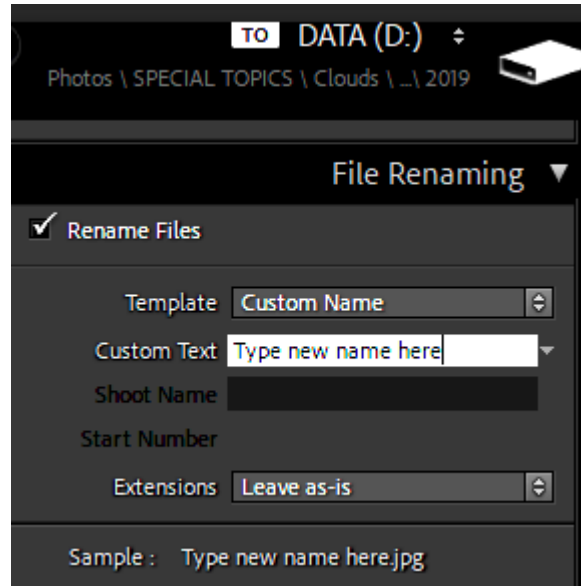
TO DATA (D:) ÷

Photos \ SPECIAL TOPICS \ Clouds \ ...\ 2019

File Renaming ▼

✔ Rename Files

Template Custom Name

Custom Text Type new name here

Shoot Name

Start Number

Extensions Leave as-is

Sample : Type new name here.jpg